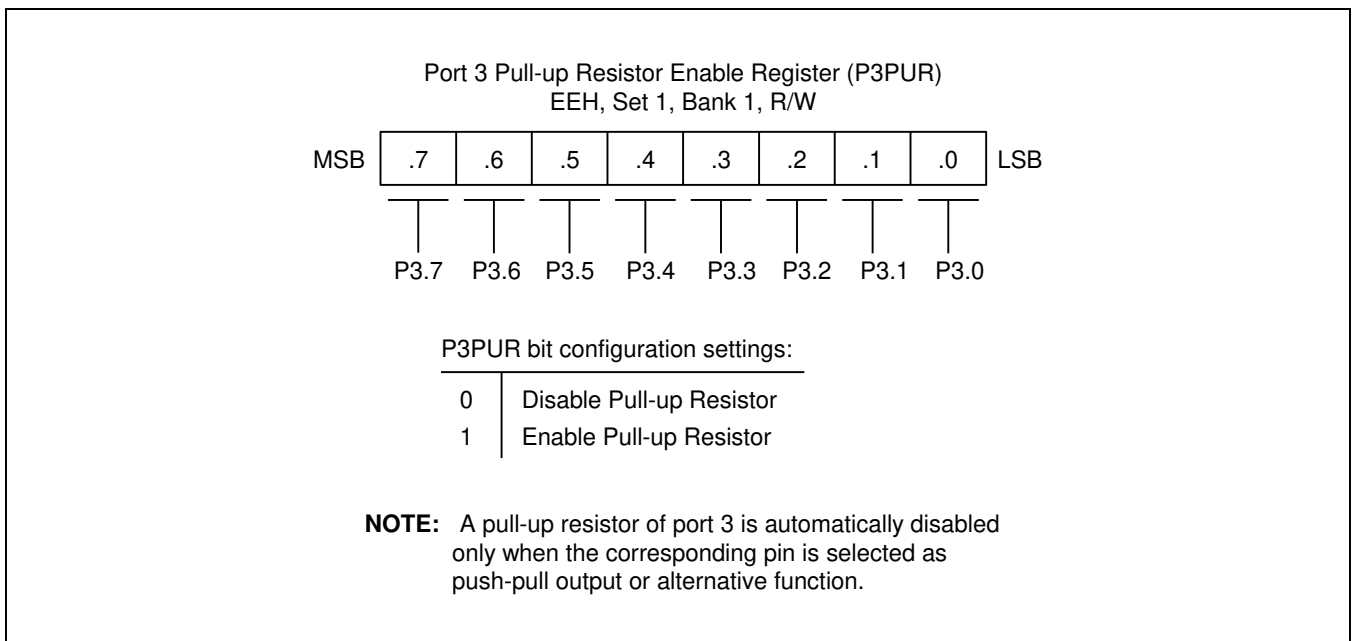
Port 3 Pull-up Resistor Enable Register (P3PUR)
EEH, Set 1, Bank 1, R/W

| MSB | .7 | .6 | .5 | .4 | .3 | .2 | .1 | .0 | LSB |
|---|---|---|---|---|---|---|---|---|---|
| | P3.7 | P3.6 | P3.5 | P3.4 | P3.3 | P3.2 | P3.1 | P3.0 | |

P3PUR bit configuration settings:

| | |
|---|---|
| 0 | Disable Pull-up Resistor |
| 1 | Enable Pull-up Resistor |

**NOTE:** A pull-up resistor of port 3 is automatically disabled only when the corresponding pin is selected as push-pull output or alternative function.